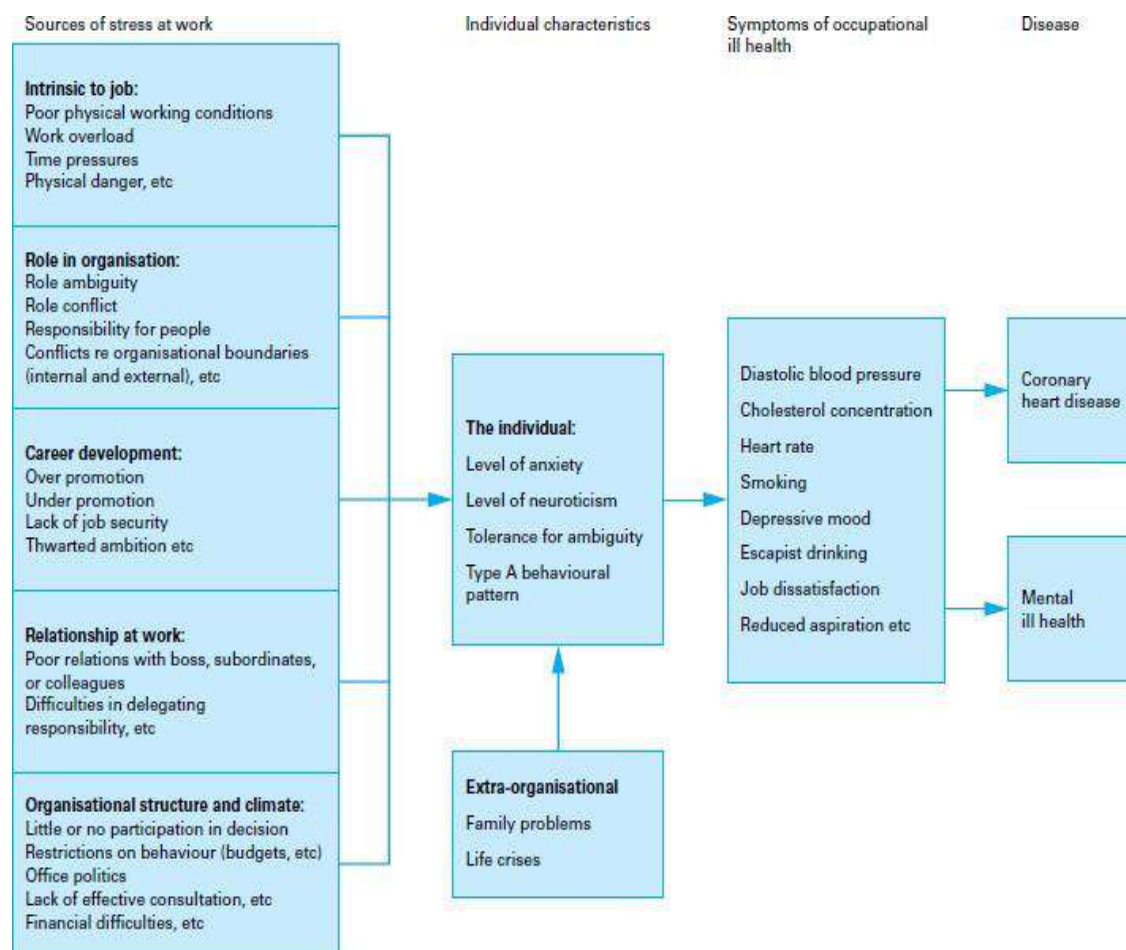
Sources of stress at work

Individual characteristics

Symptoms of occupational ill health

Disease

Intrinsic to job:
Poor physical working conditions
Work overload
Time pressures
Physical danger, etc

Role in organisation:
Role ambiguity
Role conflict
Responsibility for people
Conflicts re organisational boundaries (internal and external), etc

Career development:
Over promotion
Under promotion
Lack of job security
Thwarted ambition etc

Relationship at work:
Poor relations with boss, subordinates, or colleagues
Difficulties in delegating responsibility, etc

Organisational structure and climate:
Little or no participation in decision
Restrictions on behaviour (budgets, etc)
Office politics
Lack of effective consultation, etc
Financial difficulties, etc

The individual:
Level of anxiety
Level of neuroticism
Tolerance for ambiguity
Type A behavioural pattern

Extra-organisational
Family problems
Life crises

Diastolic blood pressure
Cholesterol concentration
Heart rate
Smoking
Depressive mood
Escapist drinking
Job dissatisfaction
Reduced aspiration etc

Coronary heart disease

Mental ill health